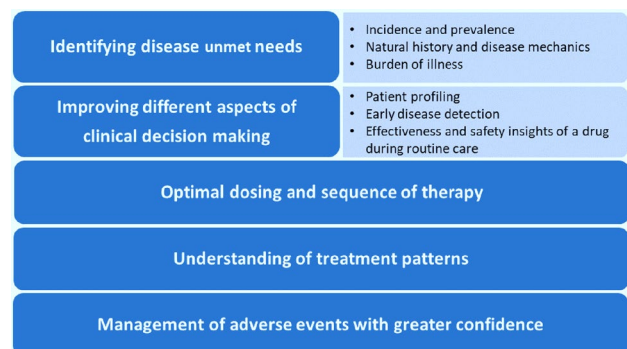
Identifying disease unmet needs

- Incidence and prevalence
- Natural history and disease mechanics
- Burden of illness

Improving different aspects of clinical decision making

- Patient profiling
- Early disease detection
- Effectiveness and safety insights of a drug during routine care

Optimal dosing and sequence of therapy

Understanding of treatment patterns

Management of adverse events with greater confidence